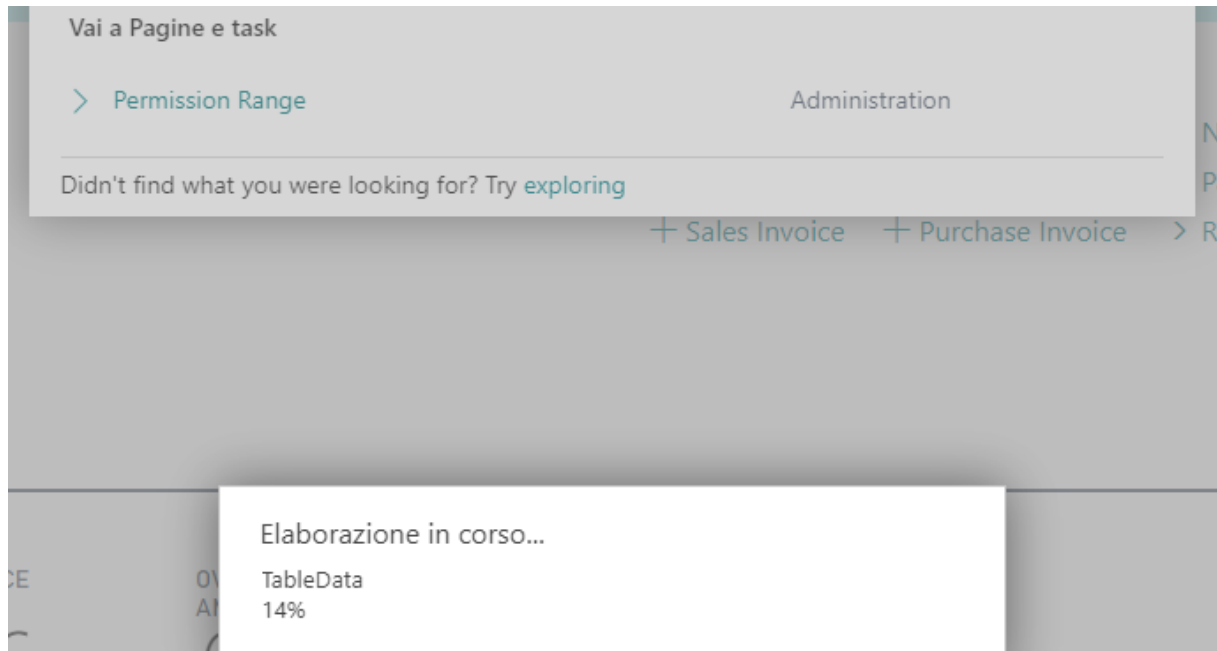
Vai a Pagine e task

> Permission Range

Administration

Didn't find what you were looking for? Try exploring

N

P

+ Sales Invoice + Purchase Invoice > R

Elaborazione in corso...

TableData
14%

CE

OV
AI